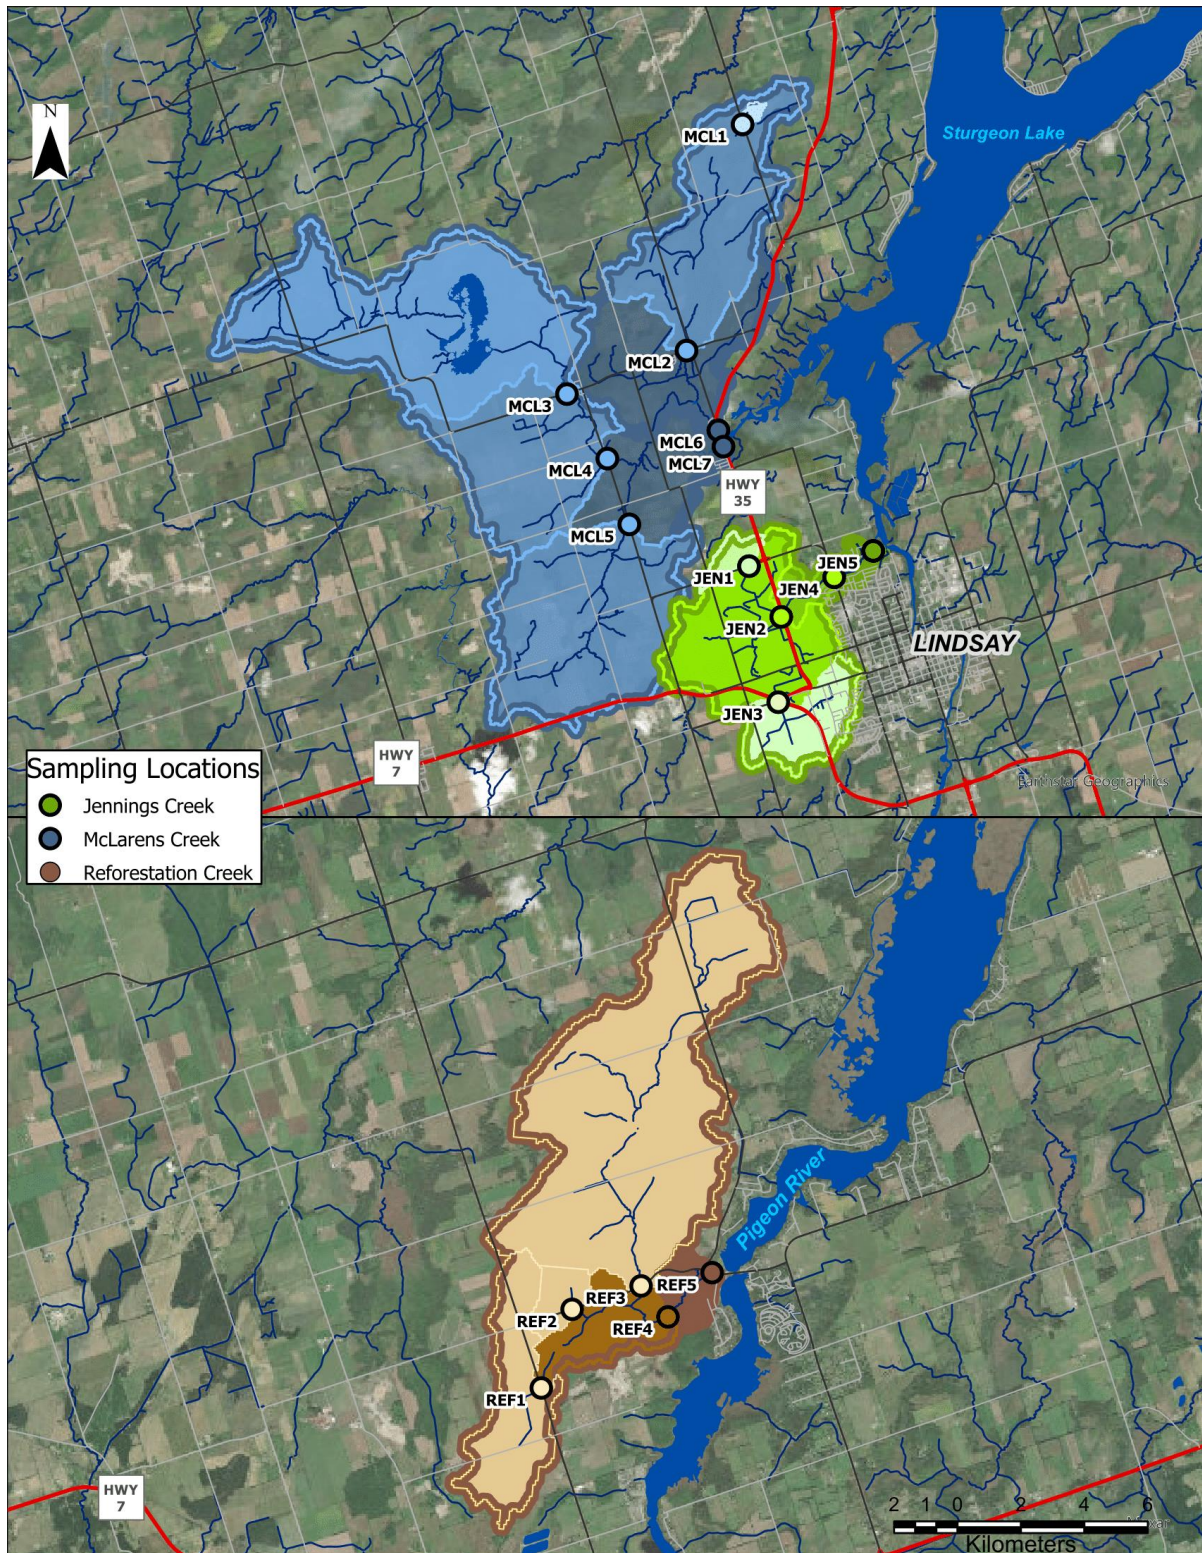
N

Sturgeon Lake

MCL1

MCL2

MCL3

MCL6

MCL7

MCL4

HWY 35

MCL5

JEN5

JEN1

JEN4

JEN2

LINDSAY

JEN3

Sampling Locations
Jennings Creek
McLarens Creek
Reforestation Creek

HWY 7

Earthstar Geographics

Pigeon River

REF5

REF3

REF2

REF4

REF1

HWY 7

2 1 0 2 4 6
Kilometers